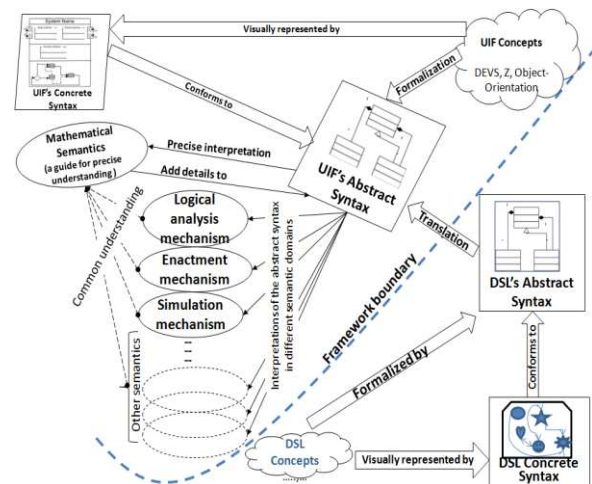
System Name

UIF's Concrete Syntax

Visually represented by

UIF Concepts

DEVS, Z, Object-Orientation

Formalization

Conforms to

Mathematical Semantics (a guide for precise understanding)

Precise interpretation

Add details to

UIF's Abstract Syntax

Logical analysis mechanism

Enactment mechanism

Simulation mechanism

Common understanding

Interpretations of the abstract syntax in different semantic domains

Other semantics

Translation

DSL's Abstract Syntax

Framework boundary

Formalized by

Conforms to

DSL Concepts

Visually represented by

DSL Concrete Syntax